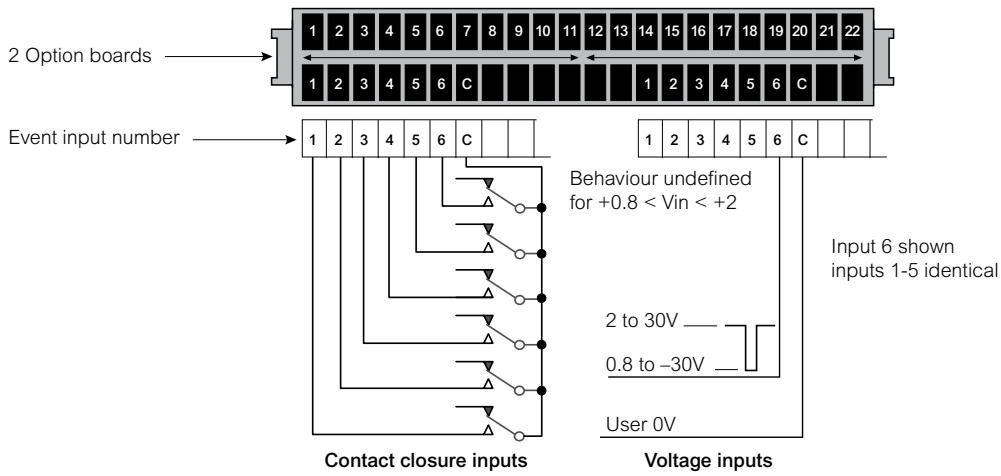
2 Option boards

1 2 3 4 5 6 7 8 9 10 11 12 13 14 15 16 17 18 19 20 21 22

1 2 3 4 5 6 C 1 2 3 4 5 6 C

Event input number

1 2 3 4 5 6 C

1 2 3 4 5 6 C

Behaviour undefined for +0.8 < Vin < +2

Input 6 shown inputs 1-5 identical

2 to 30V

0.8 to –30V

User 0V

Contact closure inputs

Voltage inputs